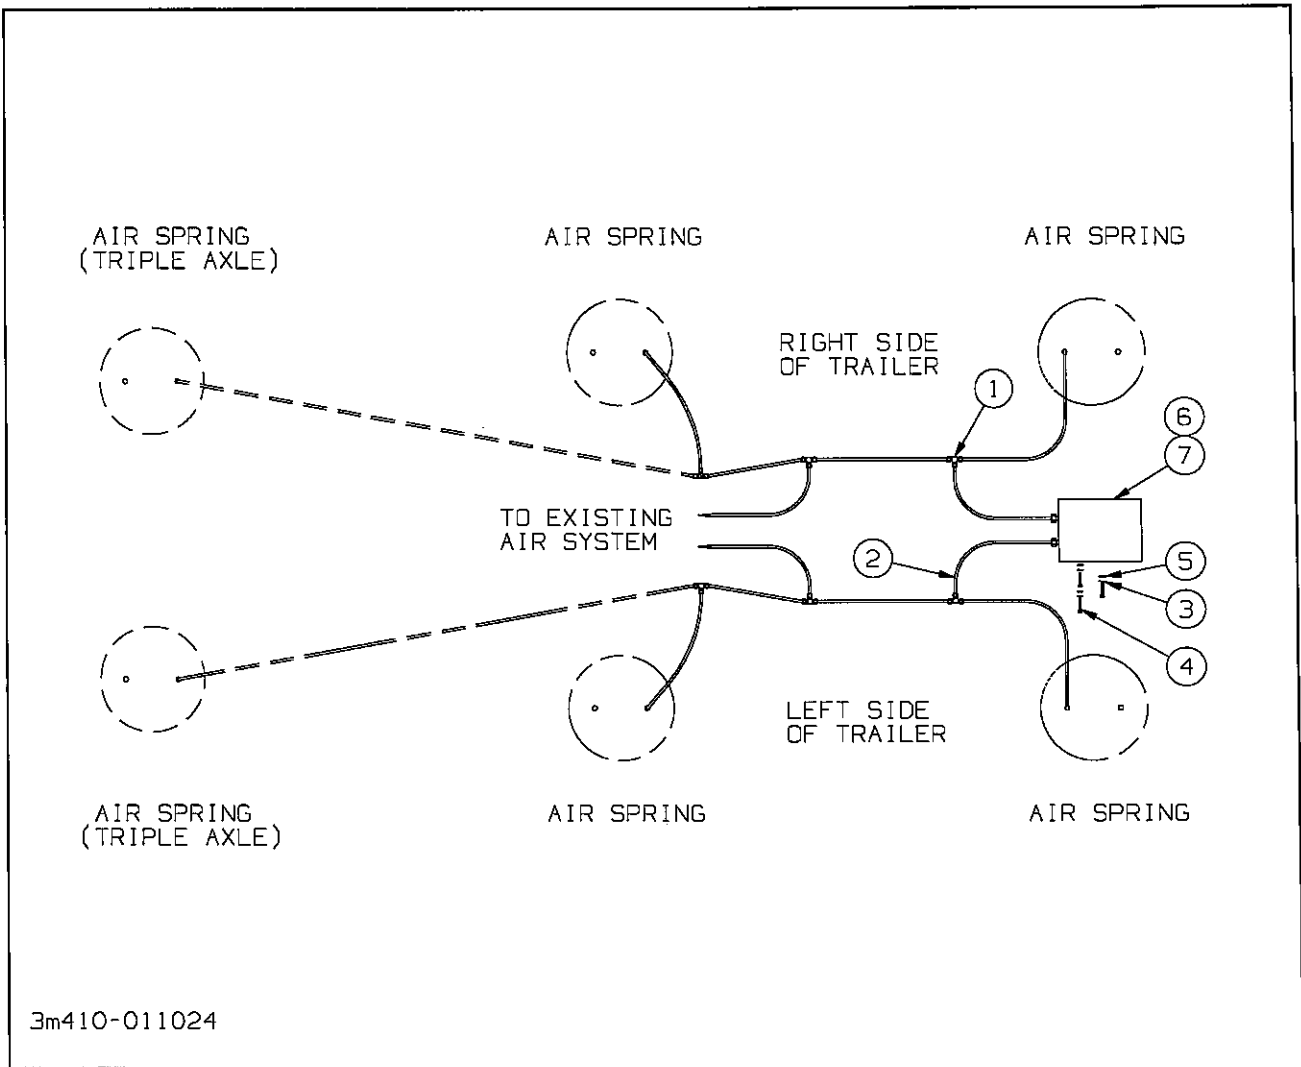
AIR SPRING (TRIPLE AXLE)

AIR SPRING

AIR SPRING

RIGHT SIDE OF TRAILER

1

6

7

TO EXISTING AIR SYSTEM

2

5

3

4

LEFT SIDE OF TRAILER

AIR SPRING (TRIPLE AXLE)

AIR SPRING

AIR SPRING

3m410-011024